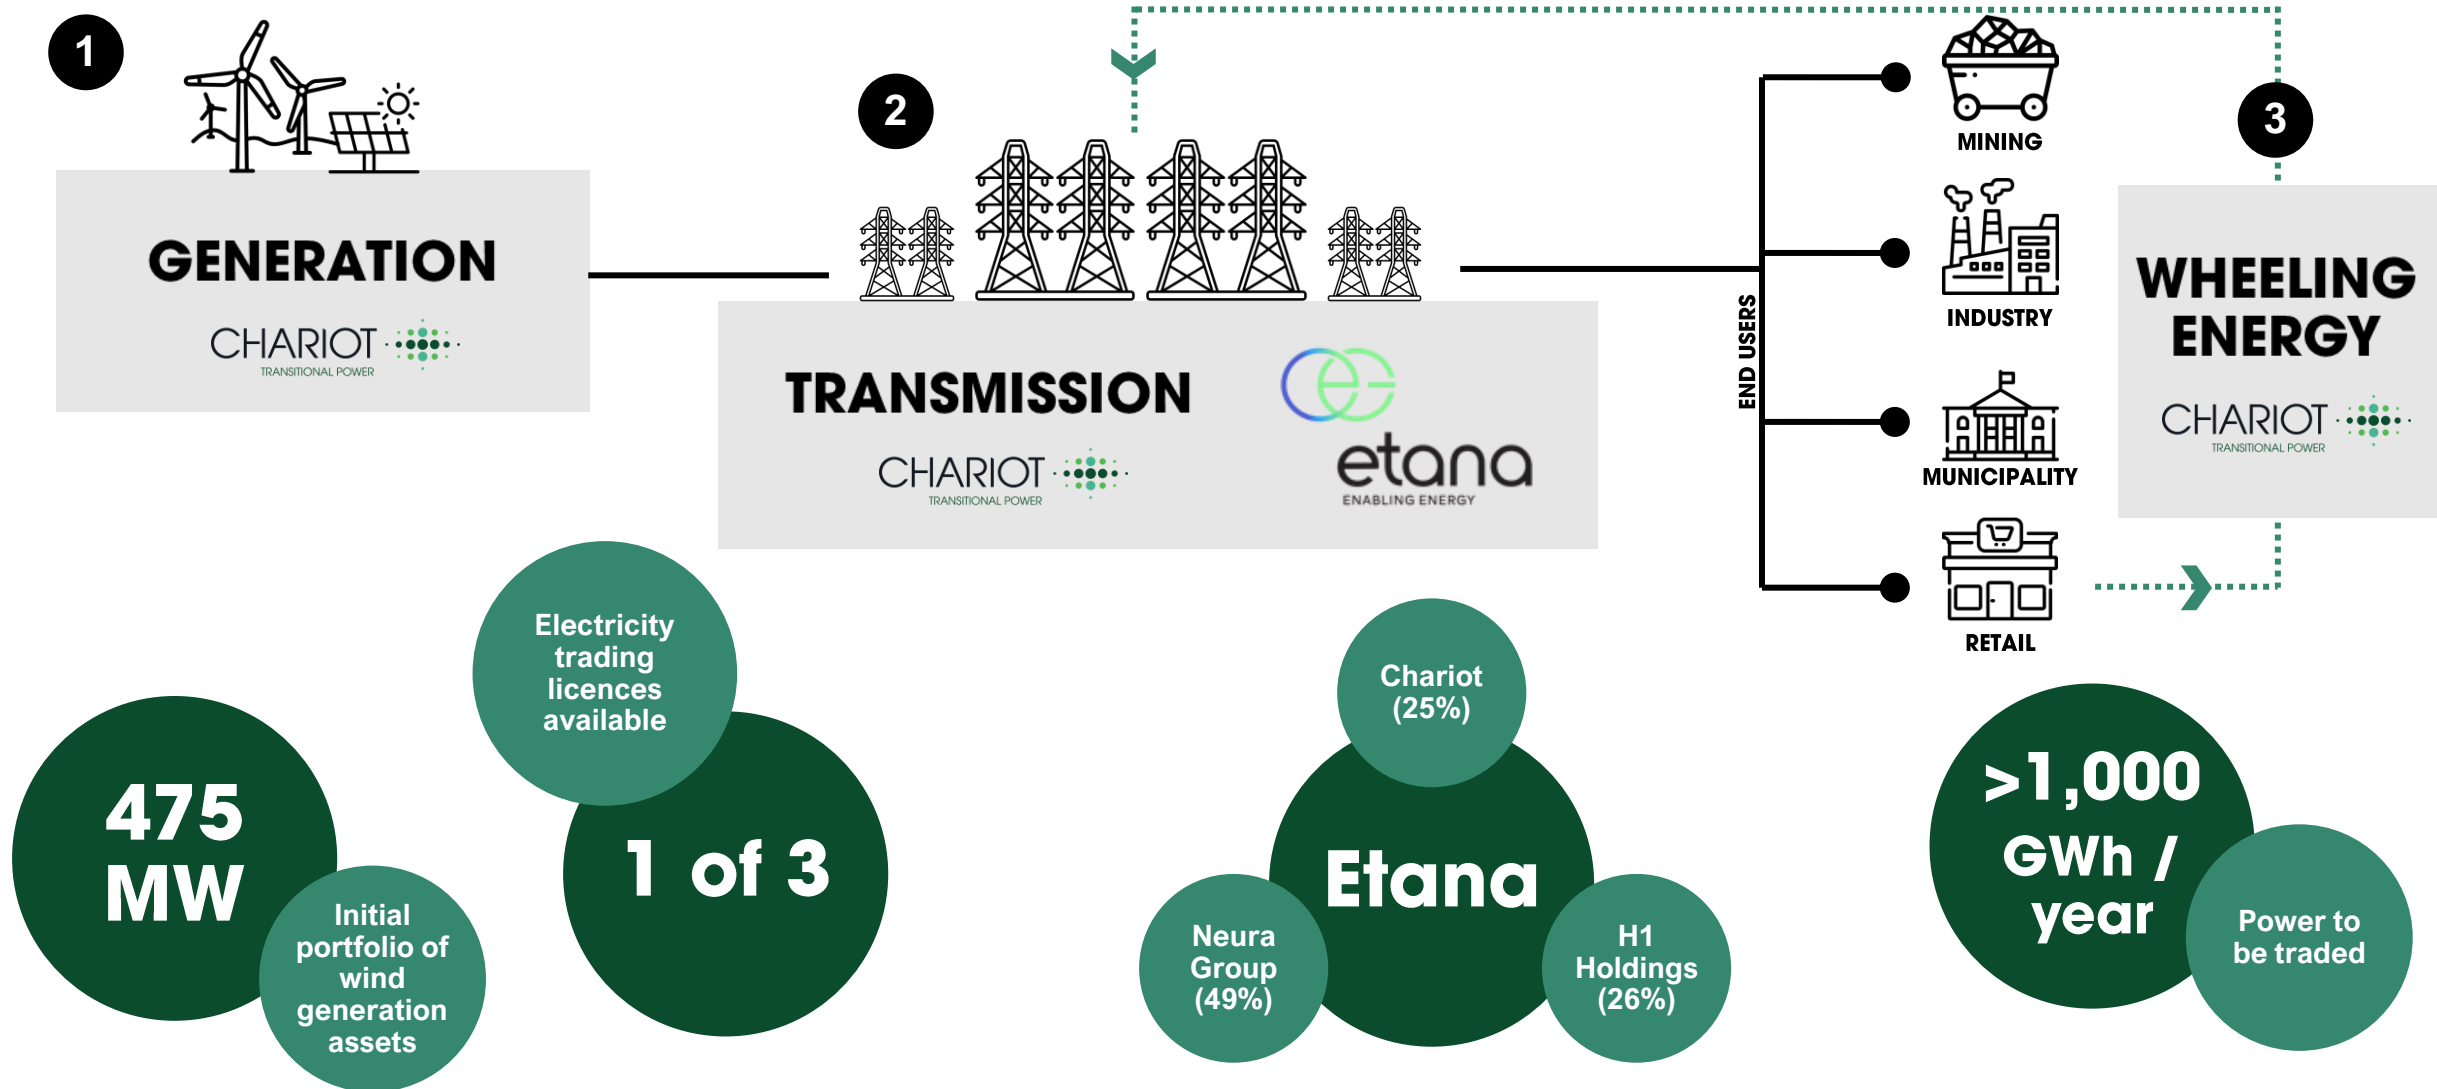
1

GENERATION

CHARIOT
TRANSITIONAL POWER

2

TRANSMISSION

CHARIOT
TRANSITIONAL POWER

etana
ENABLING ENERGY

END USERS

MINING

INDUSTRY

MUNICIPALITY

RETAIL

3

WHEELING ENERGY

CHARIOT
TRANSITIONAL POWER

475 MW

Initial portfolio of wind generation assets

Electricity trading licences available

1 of 3

Chariot (25%)

Etana

Neura Group (49%)

H1 Holdings (26%)

>1,000 GWh / year

Power to be traded